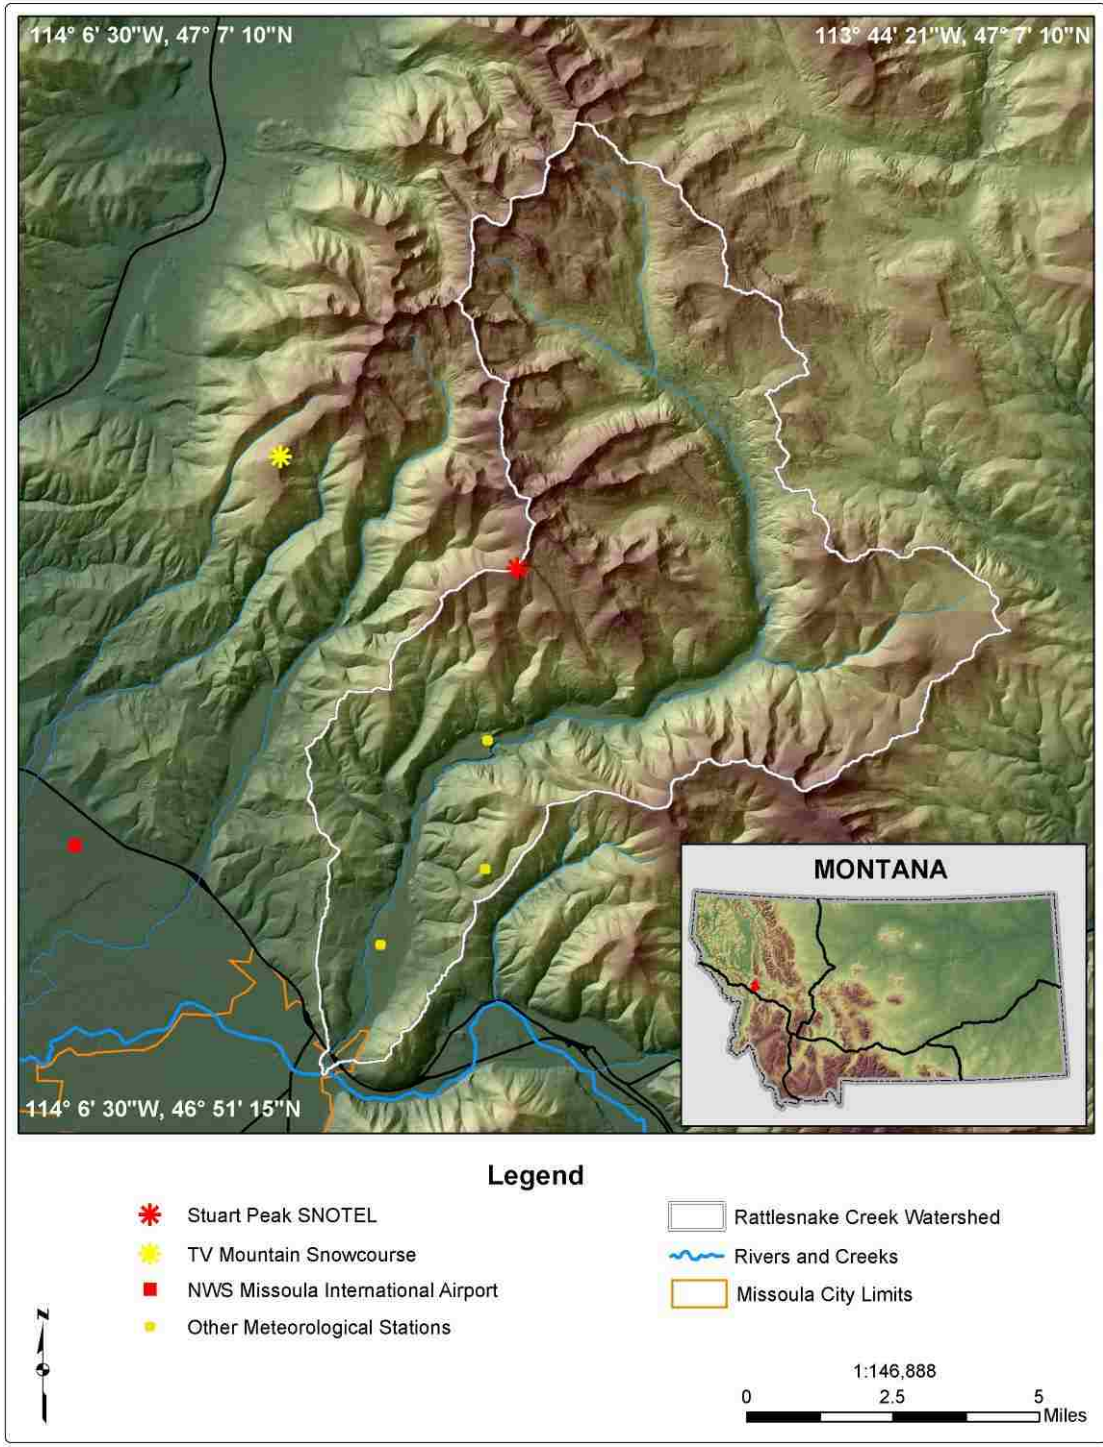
114° 6' 30"W, 47° 7' 10"N

113° 44' 21"W, 47° 7' 10"N

MONTANA

114° 6' 30"W, 46° 51' 15"N

Legend

Stuart Peak SNOTEL

TV Mountain Snowcourse

NWS Missoula International Airport

Other Meteorological Stations

Rattlesnake Creek Watershed

Rivers and Creeks

Missoula City Limits

N

1:146,888

0 2.5 5 Miles